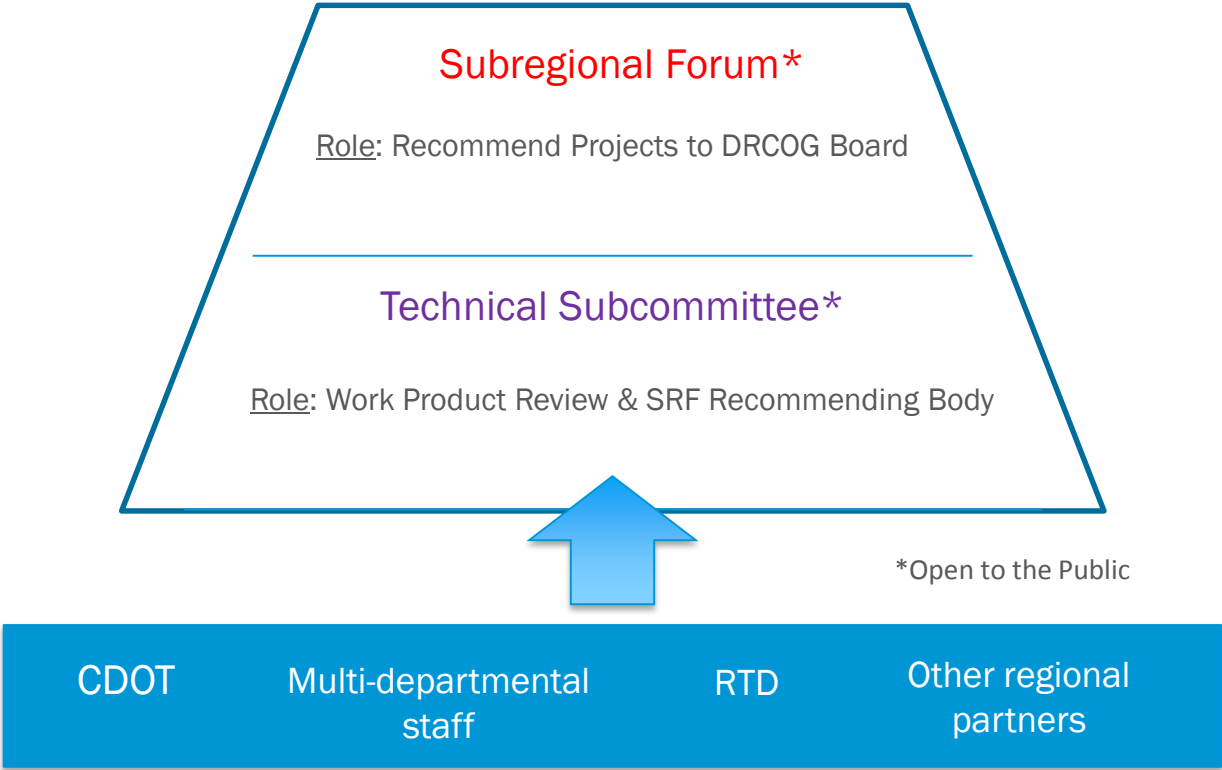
Subregional Forum*

Role: Recommend Projects to DRCOG Board

Technical Subcommittee*

Role: Work Product Review & SRF Recommending Body

*Open to the Public

CDOT

Multi-departmental staff

RTD

Other regional partners